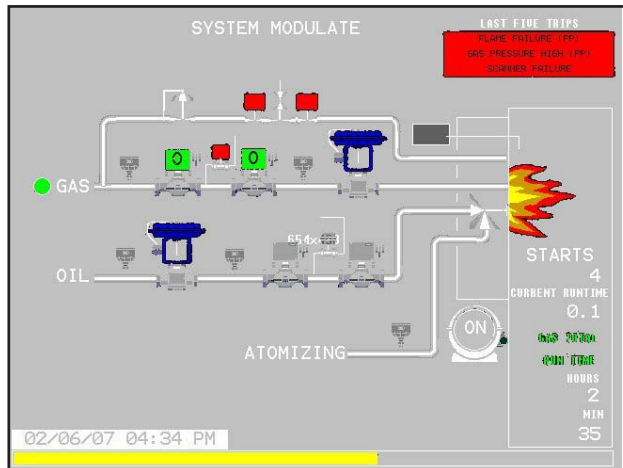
SYSTEM MODULATE

LAST FIVE TRIPS
FLAME FAILURE (PP)
GAS PRESSURE HIGH (PP)
SCANNER FAILURE

O

O

GAS

654x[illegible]

OIL

STARTS
4
CURRENT RUNTIME
0.1

GAS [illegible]
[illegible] TIME

HOURS
2
MIN
35

ON

ATOMIZING

02/06/07 04:34 PM